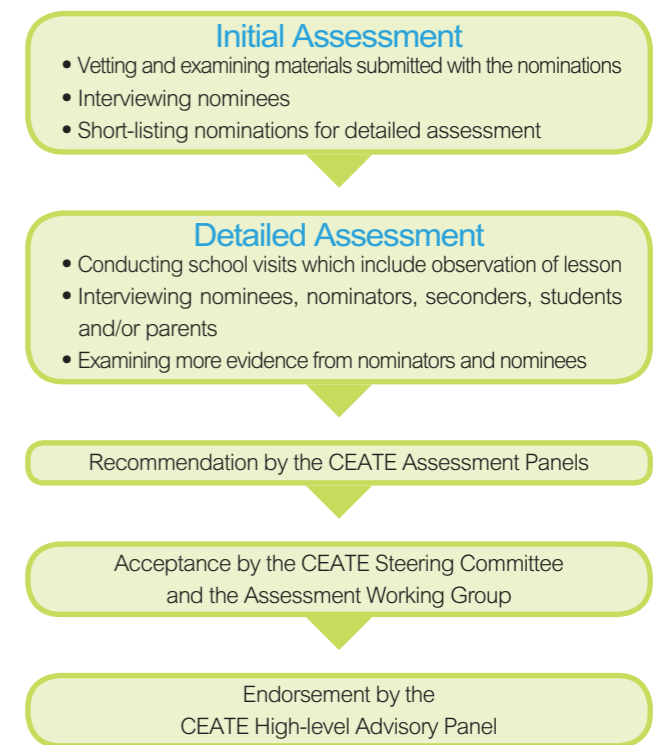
Initial Assessment

• Vetting and examining materials submitted with the nominations
• Interviewing nominees
• Short-listing nominations for detailed assessment

Detailed Assessment

• Conducting school visits which include observation of lesson
• Interviewing nominees, nominators, seconders, students and/or parents
• Examining more evidence from nominators and nominees

Recommendation by the CEATE Assessment Panels

Acceptance by the CEATE Steering Committee and the Assessment Working Group

Endorsement by the CEATE High-level Advisory Panel